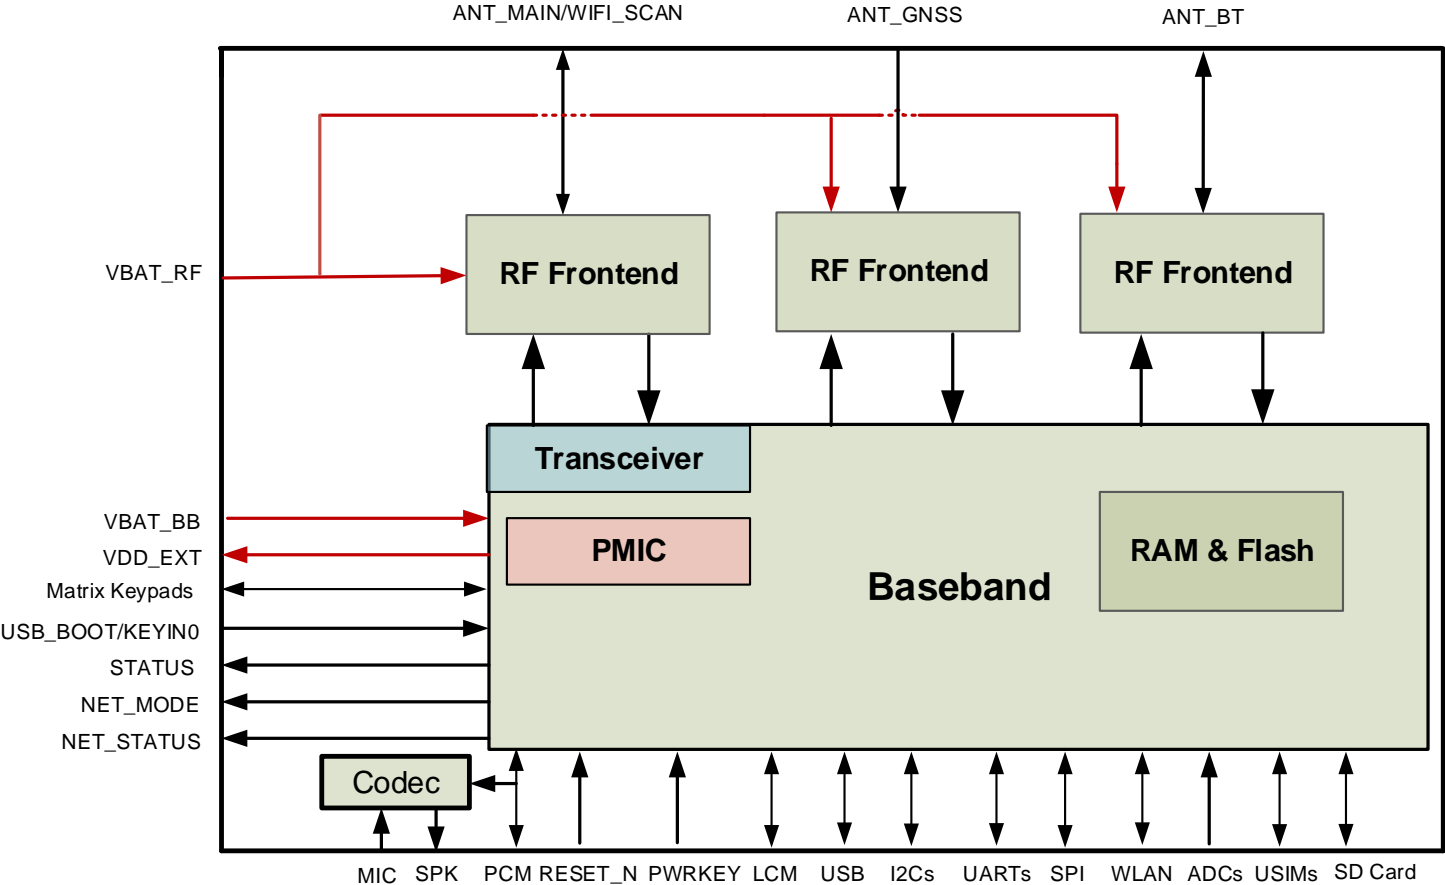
ANT_MAIN/WIFI_SCAN
ANT_GNSS
ANT_BT

VBAT_RF

RF Frontend
RF Frontend
RF Frontend

Transceiver

VBAT_BB
VDD_EXT
Matrix Keypads
USB_BOOT/KEYIN0
STATUS
NET_MODE
NET_STATUS

PMIC
RAM & Flash
Baseband

Codec

MIC SPK PCM RESET_N PWRKEY LCM USB I2Cs UARTs SPI WLAN ADCs USIMs SD Card